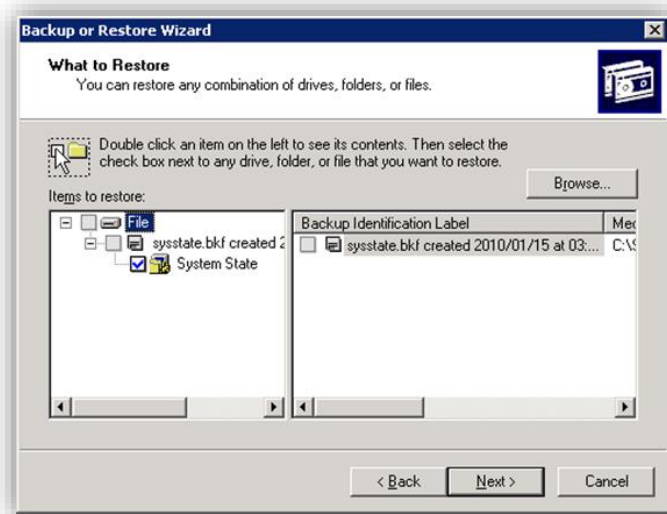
Backup or Restore Wizard

What to Restore
You can restore any combination of drives, folders, or files.

Double click an item on the left to see its contents. Then select the check box next to any drive, folder, or file that you want to restore.

Items to restore:

Browse...

File
sysstate.bkf created 2
System State

| Backup Identification Label | Me |
|---|---|
| sysstate.bkf created 2010/01/15 at 03:... | C:\ |

< Back
Next >
Cancel